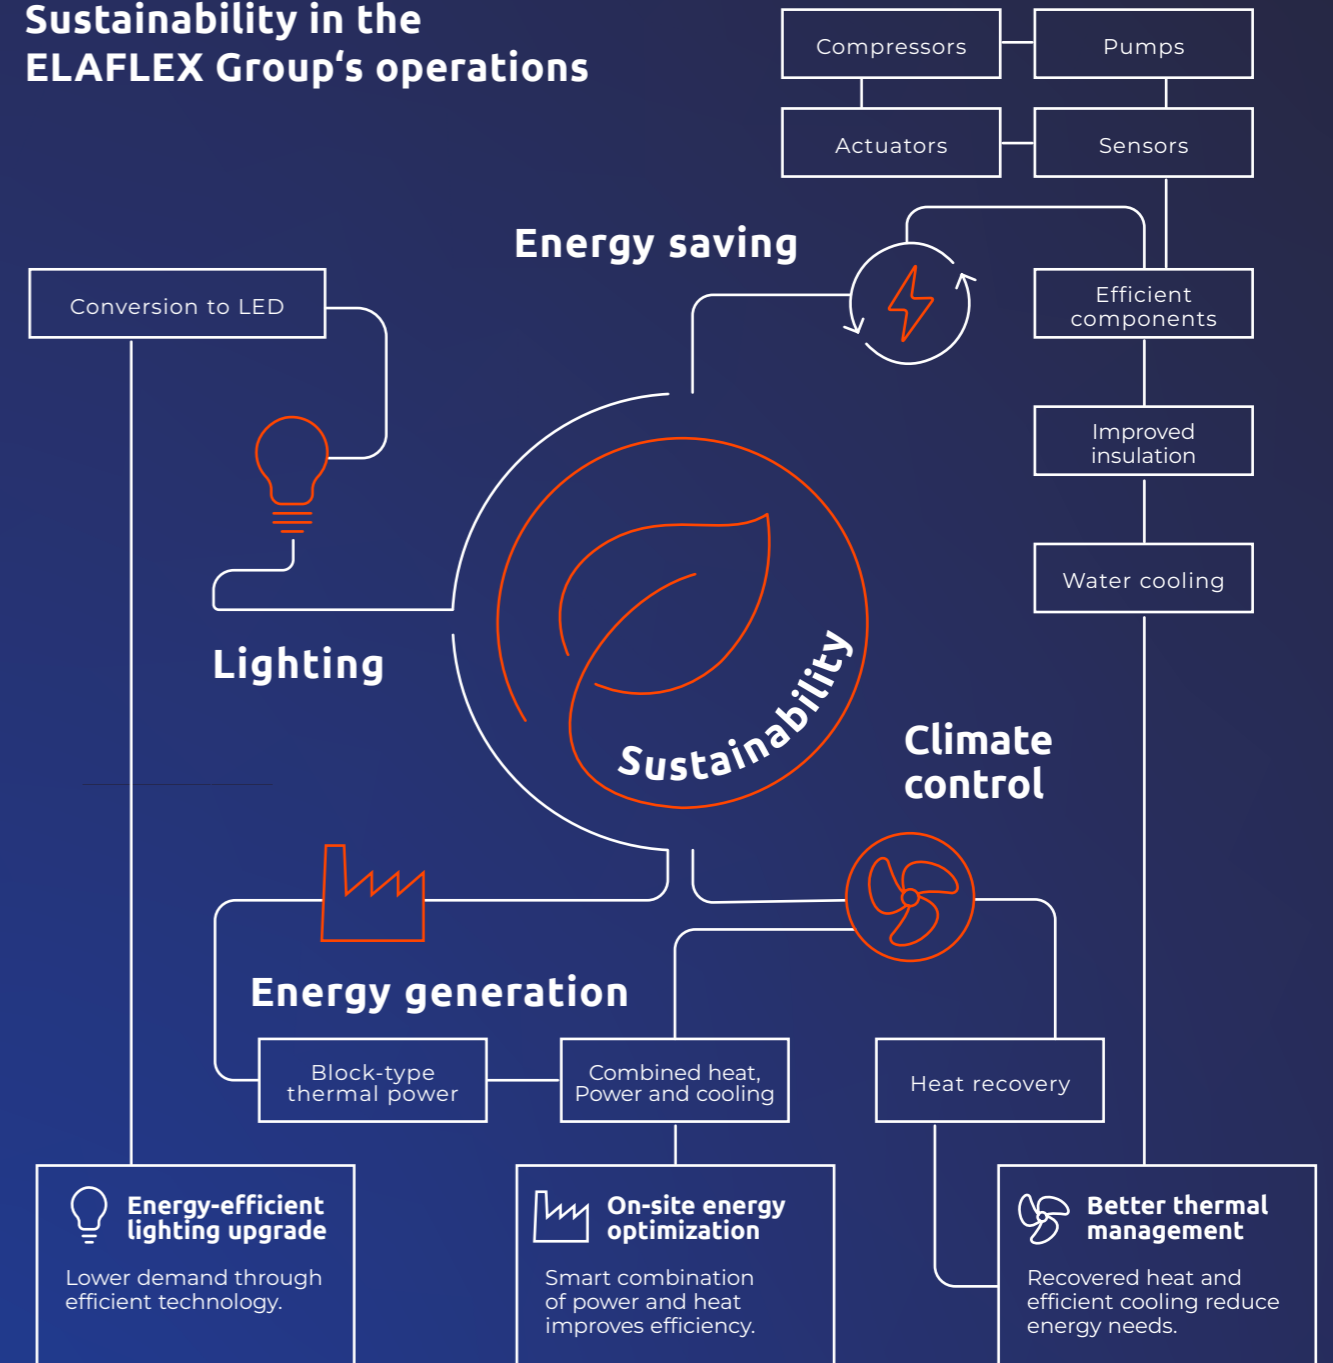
Sustainability in the ELAFLEX Group‘s operations

Compressors

Pumps

Actuators

Sensors

Energy saving

Conversion to LED

Efficient components

Improved insulation

Water cooling

Lighting

Sustainability

Climate control

Energy generation

Block-type thermal power

Combined heat, Power and cooling

Heat recovery

Energy-efficient lighting upgrade

Lower demand through efficient technology.

On-site energy optimization

Smart combination of power and heat improves efficiency.

Better thermal management

Recovered heat and efficient cooling reduce energy needs.